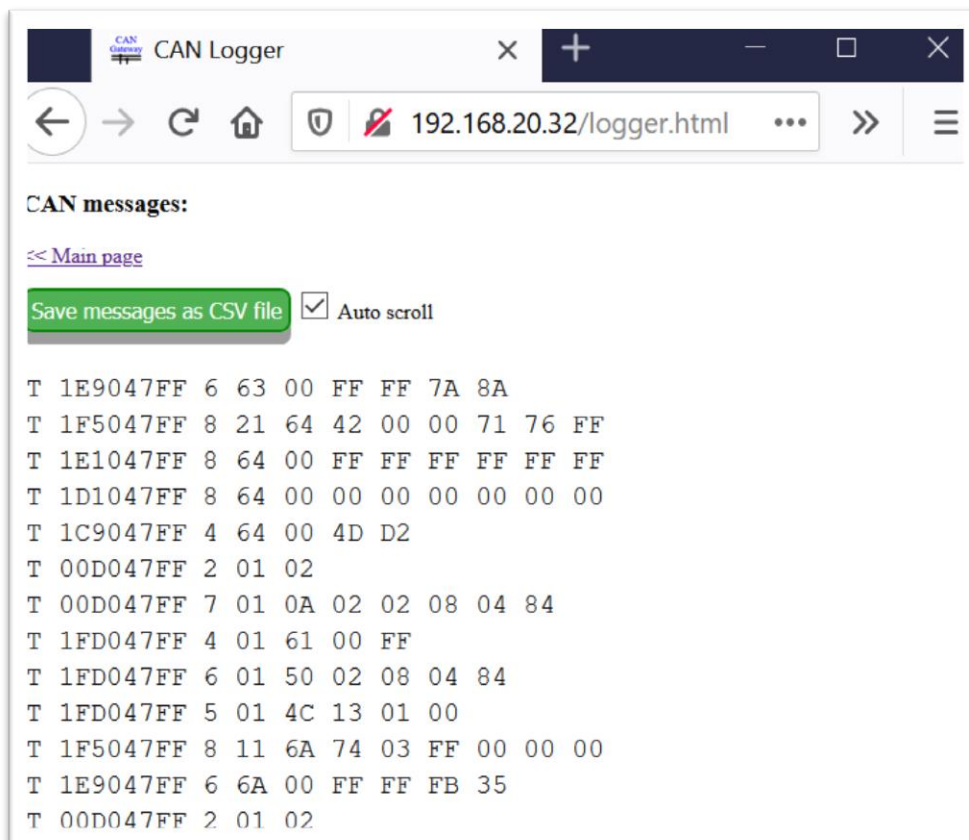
CAN Gateway CAN Logger

192.168.20.32/logger.html

CAN messages:

<< Main page

Save messages as CSV file

Auto scroll

T 1E9047FF 6 63 00 FF FF 7A 8A
T 1F5047FF 8 21 64 42 00 00 71 76 FF
T 1E1047FF 8 64 00 FF FF FF FF FF FF
T 1D1047FF 8 64 00 00 00 00 00 00 00
T 1C9047FF 4 64 00 4D D2
T 00D047FF 2 01 02
T 00D047FF 7 01 0A 02 02 08 04 84
T 1FD047FF 4 01 61 00 FF
T 1FD047FF 6 01 50 02 08 04 84
T 1FD047FF 5 01 4C 13 01 00
T 1F5047FF 8 11 6A 74 03 FF 00 00 00
T 1E9047FF 6 6A 00 FF FF FB 35
T 00D047FF 2 01 02